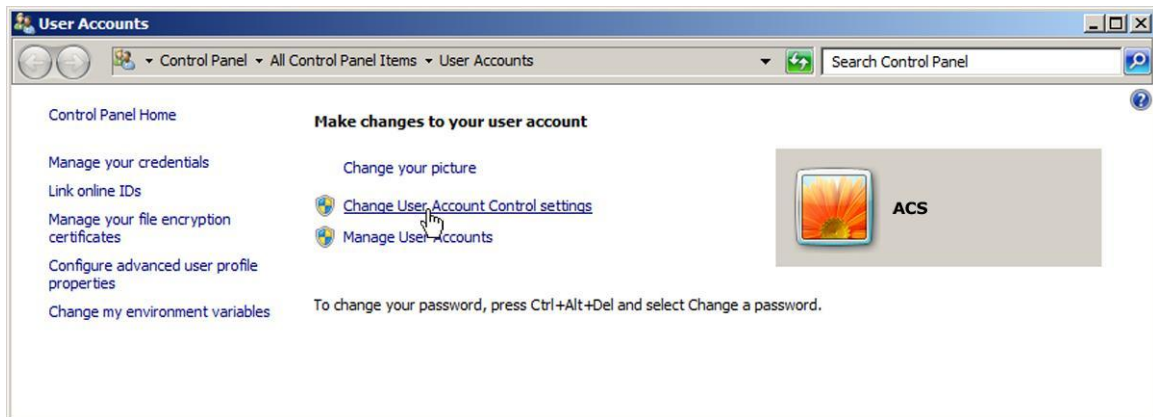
User Accounts

Control Panel ▸ All Control Panel Items ▸ User Accounts

Search Control Panel

Control Panel Home

Manage your credentials

Link online IDs

Manage your file encryption certificates

Configure advanced user profile properties

Change my environment variables

Make changes to your user account

Change your picture

Change User Account Control settings

Manage User Accounts

ACS

To change your password, press Ctrl+Alt+Del and select Change a password.